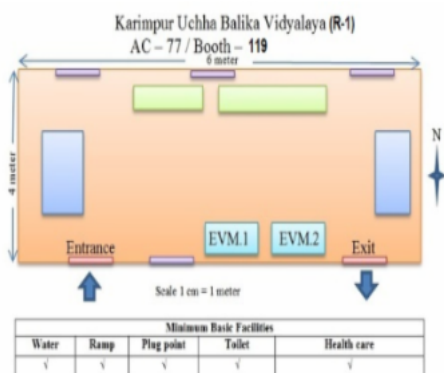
Karimpur Uchha Balika Vidyalaya (R-1)
AC – 77 / Booth – 119

6 meter

4 meter

N

EVM.1

EVM.2

Entrance

Exit

Scale 1 cm = 1 meter

| Minimum Basic Facilities | | | | |
|---|---|---|---|---|
| Water | Ramp | Plug point | Toilet | Health care |
| √ | √ | √ | √ | √ |